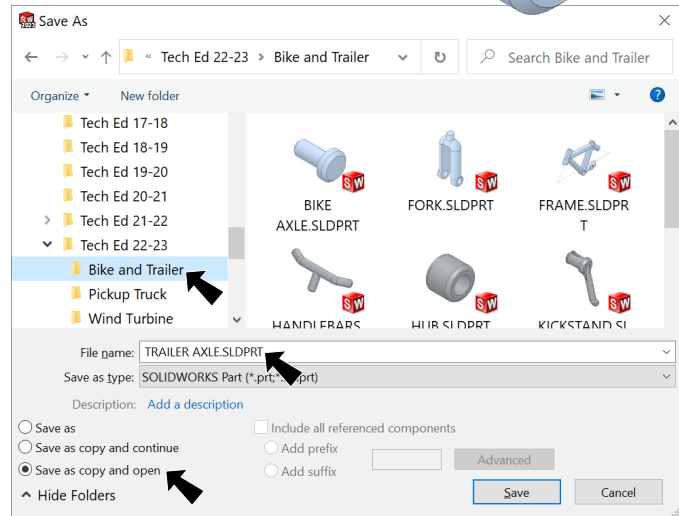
Save As

« Tech Ed 22-23 › Bike and Trailer

Search Bike and Trailer

Organize ▾ New folder

Tech Ed 17-18
Tech Ed 18-19
Tech Ed 19-20
Tech Ed 20-21
Tech Ed 21-22
Tech Ed 22-23
Bike and Trailer
Pickup Truck
Wind Turbine

BIKE AXLE.SLDPRT
FORK.SLDPRT
FRAME.SLDPRT
HANDLEBARS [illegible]
HUB.SLDPRT
KICKSTAND.SL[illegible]

File name: TRAILER AXLE.SLDPRT
Save as type: SOLIDWORKS Part (*.prt;*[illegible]prt)
Description: Add a description

Save as
Save as copy and continue
Save as copy and open

Include all referenced components
Add prefix
Add suffix
Advanced

Hide Folders
Save
Cancel